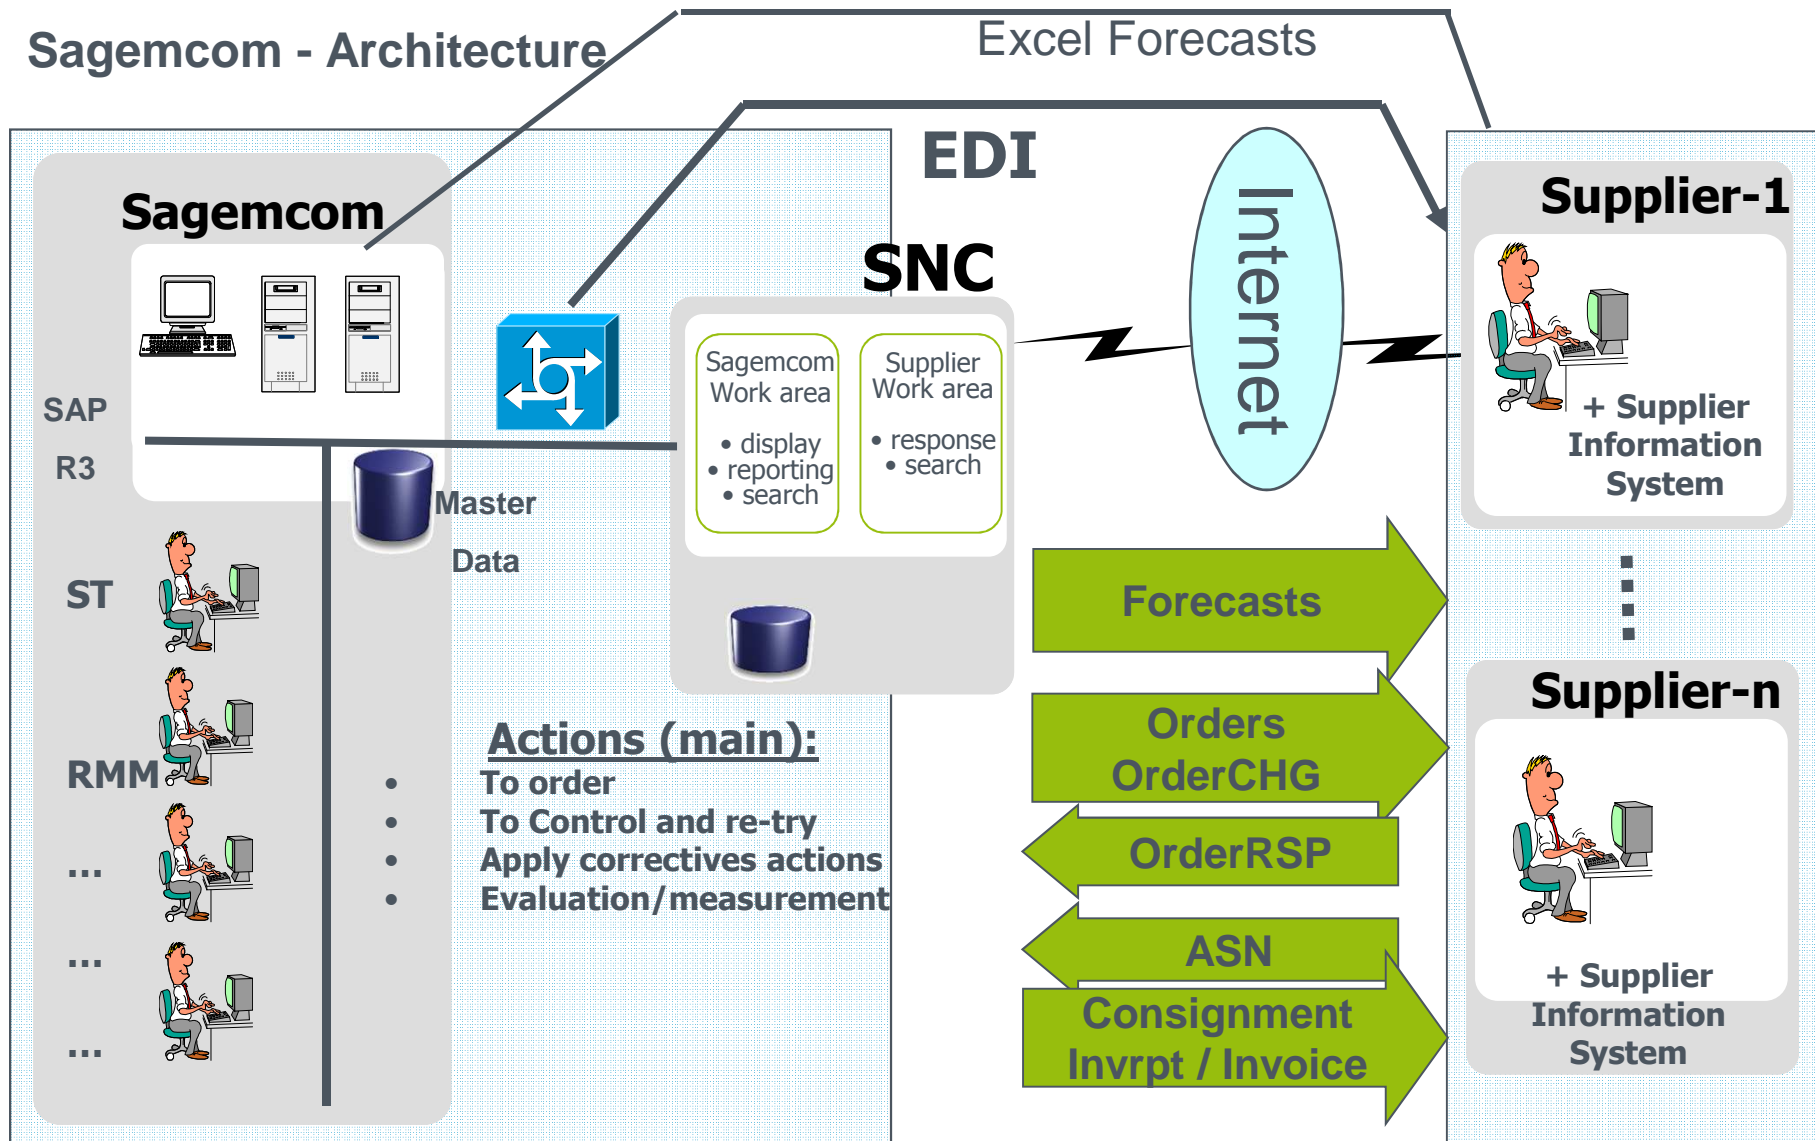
Sagemcom - Architecture

Excel Forecasts

EDI

Sagemcom

SAP

R3

Master

Data

ST

RMM

...

...

...

SNC

Sagemcom Work area

• display
• reporting
• search

Supplier Work area

• response
• search

Internet

Supplier-1

+ Supplier Information System

Supplier-n

+ Supplier Information System

Forecasts

Orders
OrderCHG

OrderRSP

ASN

Consignment
Invrpt / Invoice

Actions (main):

• To order
• To Control and re-try
• Apply correctives actions
• Evaluation/measurement